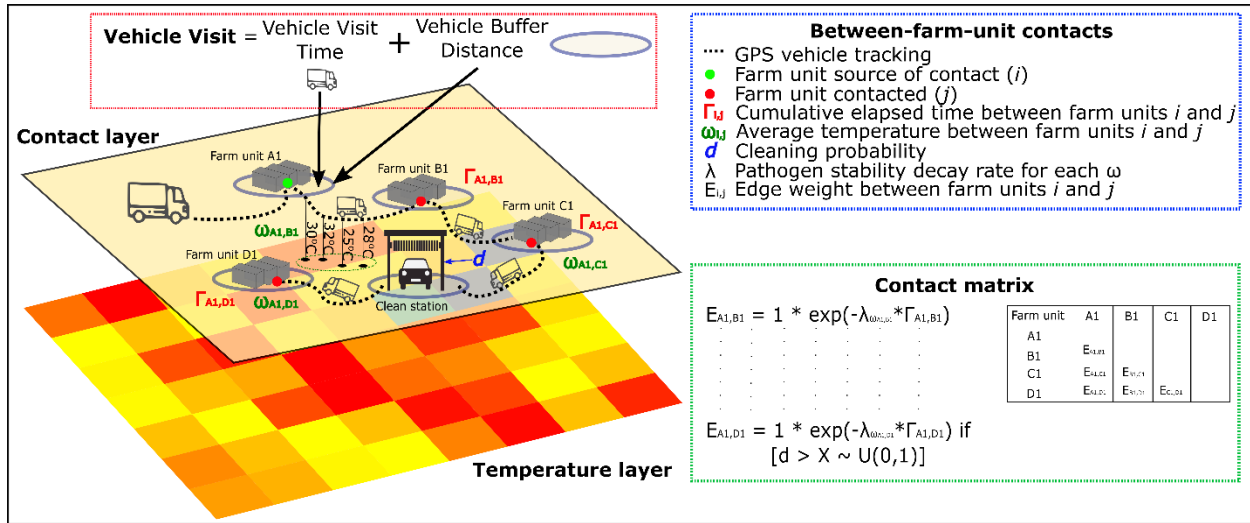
**Vehicle Visit** = Vehicle Visit Time + Vehicle Buffer Distance

Contact layer

Farm unit A1

Farm unit B1

Farm unit C1

Farm unit D1

$\Gamma_{A1,B1}$

$\omega_{A1,B1}$

30°C

32°C

25°C

28°C

$d$

$\Gamma_{A1,C1}$

$\omega_{A1,C1}$

$\Gamma_{A1,D1}$

$\omega_{A1,D1}$

Clean station

Temperature layer

**Between-farm-unit contacts**

GPS vehicle tracking

Farm unit source of contact ($i$)

Farm unit contacted ($j$)

$\Gamma_{i,j}$ Cumulative elapsed time between farm units $i$ and $j$

$\omega_{i,j}$ Average temperature between farm units $i$ and $j$

$d$ Cleaning probability

$\lambda$ Pathogen stability decay rate for each $\omega$

$E_{i,j}$ Edge weight between farm units $i$ and $j$

**Contact matrix**

$E_{A1,B1} = 1 * \exp(-\lambda_{\omega_{A1,B1}} * \Gamma_{A1,B1})$

$E_{A1,D1} = 1 * \exp(-\lambda_{\omega_{A1,D1}} * \Gamma_{A1,D1})$ if $[d > X \sim U(0,1)]$

| Farm unit | A1 | B1 | C1 | D1 |
|---|---|---|---|---|
| A1 | | | | |
| B1 | $E_{A1,B1}$ | | | |
| C1 | $E_{A1,C1}$ | $E_{B1,C1}$ | | |
| D1 | $E_{A1,D1}$ | $E_{B1,D1}$ | $E_{C1,D1}$ | |